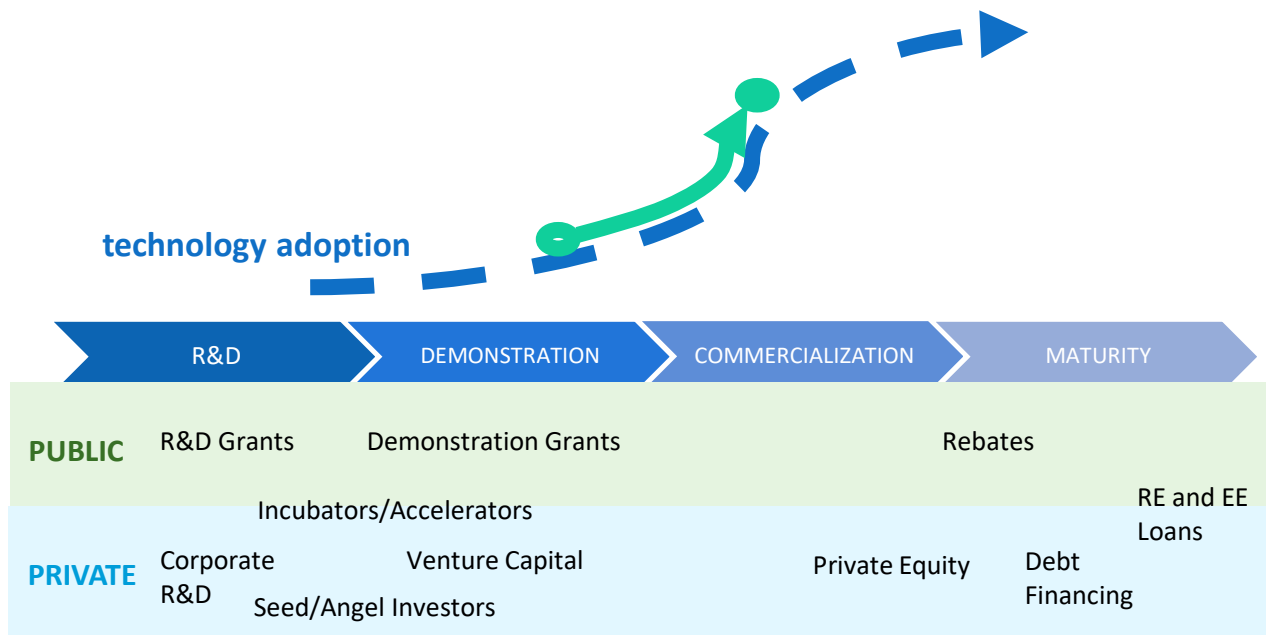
technology adoption

R&D
DEMONSTRATION
COMMERCIALIZATION
MATURITY

PUBLIC
R&D Grants
Demonstration Grants
Rebates

Incubators/Accelerators
RE and EE Loans

PRIVATE
Corporate R&D
Venture Capital
Seed/Angel Investors
Private Equity
Debt Financing